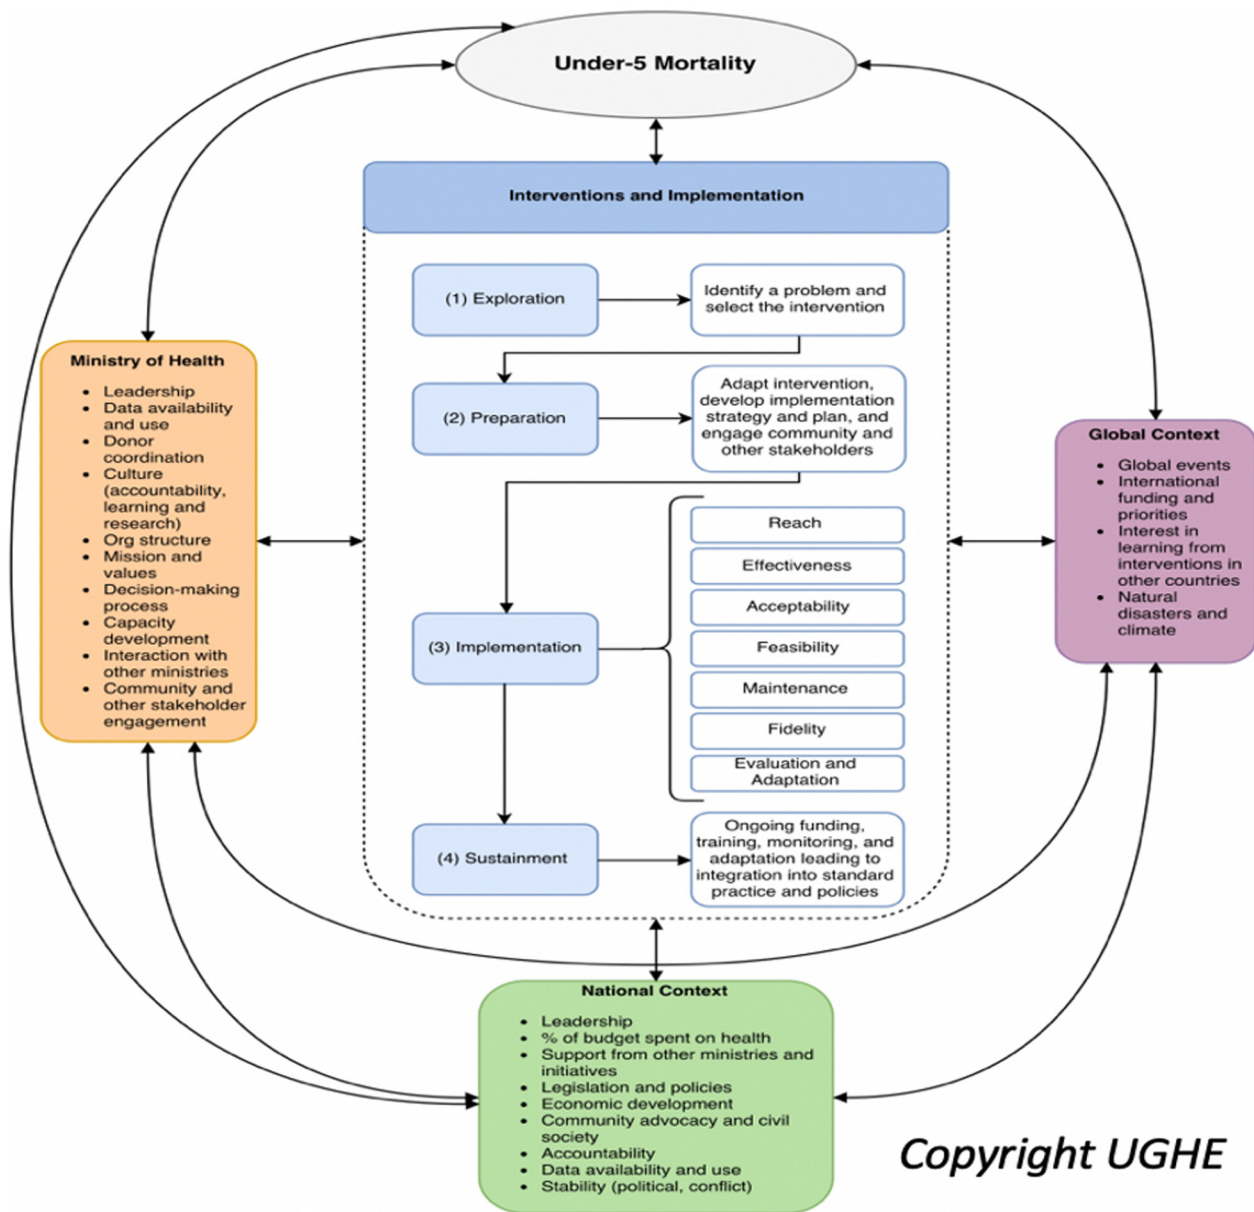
Under-5 Mortality

Interventions and Implementation

(1) Exploration

Identify a problem and select the intervention

(2) Preparation

Adapt intervention, develop implementation strategy and plan, and engage community and other stakeholders

(3) Implementation

Reach

Effectiveness

Acceptability

Feasibility

Maintenance

Fidelity

Evaluation and Adaptation

(4) Sustainment

Ongoing funding, training, monitoring, and adaptation leading to integration into standard practice and policies

Ministry of Health

- Leadership
- Data availability and use
- Donor coordination
- Culture (accountability, learning and research)
- Org structure
- Mission and values
- Decision-making process
- Capacity development
- Interaction with other ministries
- Community and other stakeholder engagement

Global Context

- Global events
- International funding and priorities
- Interest in learning from interventions in other countries
- Natural disasters and climate

National Context

- Leadership
- % of budget spent on health
- Support from other ministries and initiatives
- Legislation and policies
- Economic development
- Community advocacy and civil society
- Accountability
- Data availability and use
- Stability (political, conflict)

Copyright UGHE